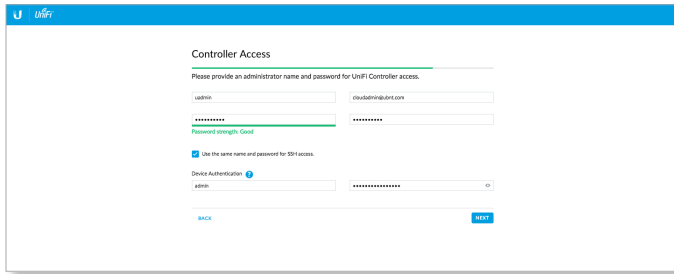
UniFi

Controller Access

Please provide an administrator name and password for UniFi Controller access.

uadmin

cloudadmin@ubnt.com

••••••••••

••••••••••

Password strength: Good

Use the same name and password for SSH access.

Device Authentication

admin

••••••••••••••••

BACK

NEXT